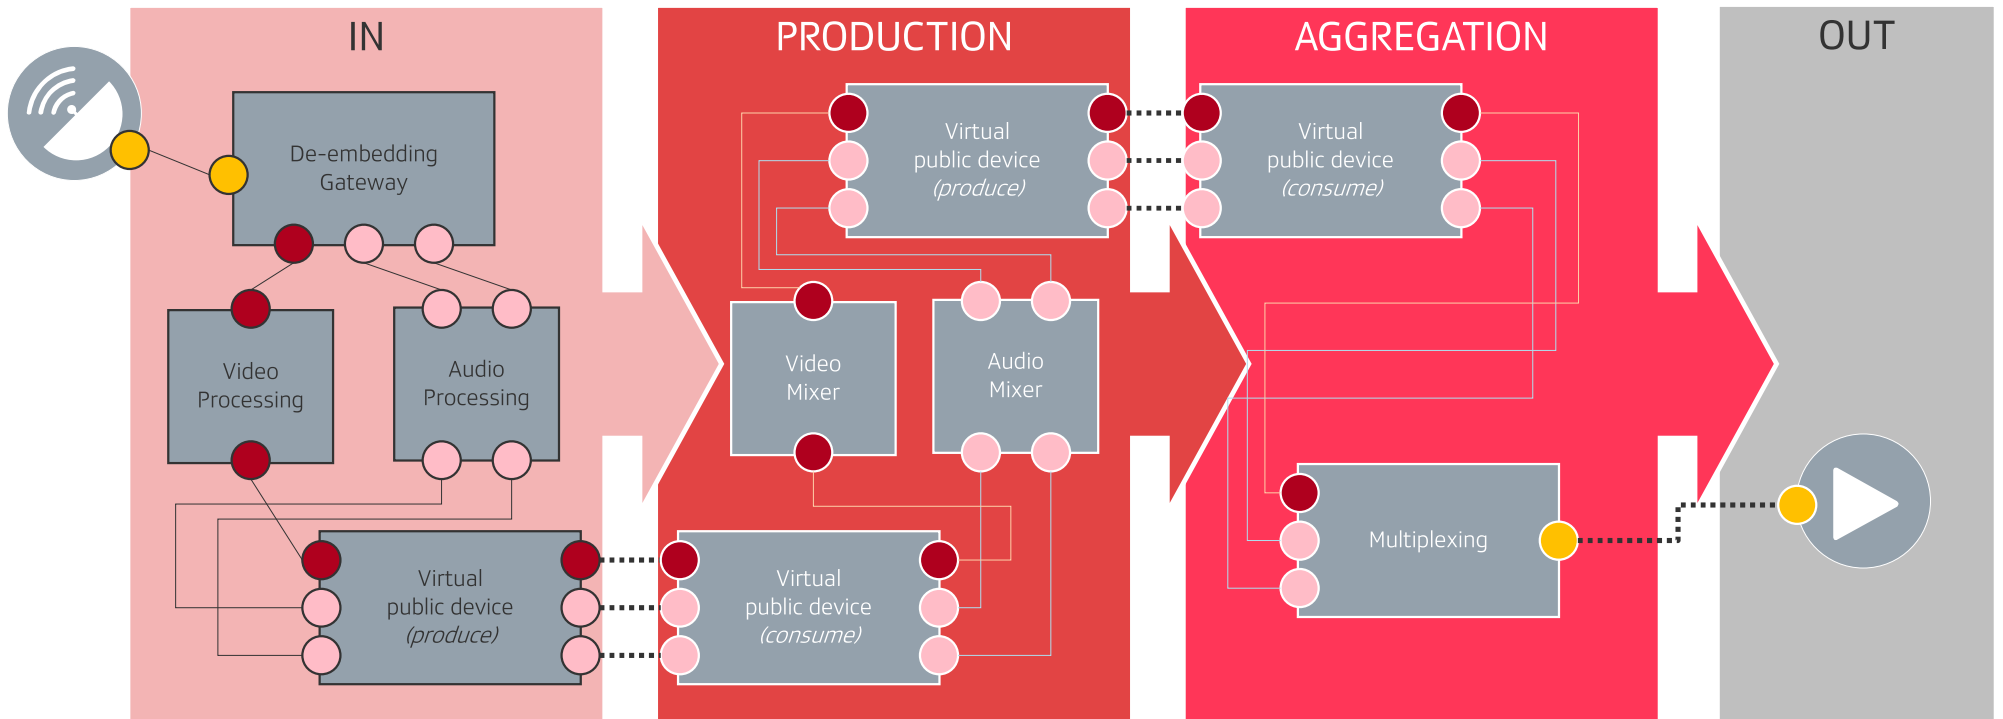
IN

PRODUCTION

AGGREGATION

OUT

De-embedding Gateway

Video Processing

Audio Processing

Virtual public device *(produce)*

Virtual public device *(produce)*

Video Mixer

Audio Mixer

Virtual public device *(consume)*

Virtual public device *(consume)*

Multiplexing